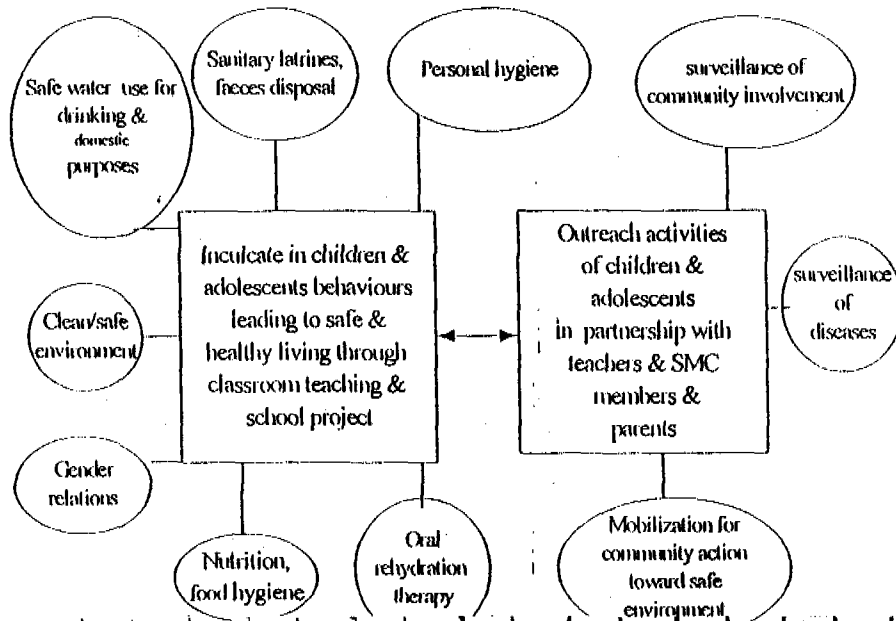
Safe water use for drinking & domestic purposes

Sanitary latrines, faeces disposal

Personal hygiene

surveillance of community involvement

Inculcate in children & adolescents behaviours leading to safe & healthy living through classroom teaching & school project

Outreach activities of children & adolescents in partnership with teachers & SMC members & parents

Clean/safe environment

surveillance of diseases

Gender relations

Nutrition, food hygiene

Oral rehydration therapy

Mobilization for community action toward safe environment